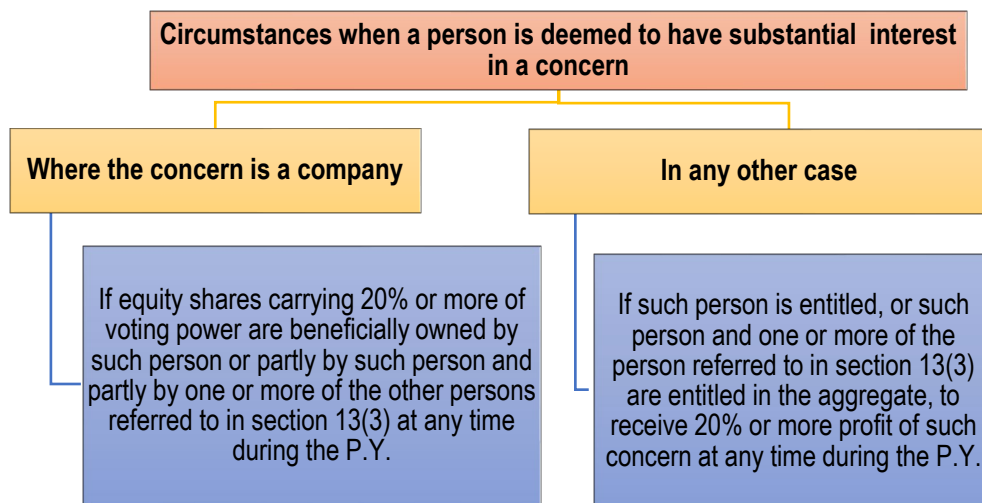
Circumstances when a person is deemed to have substantial interest in a concern

Where the concern is a company

In any other case

If equity shares carrying 20% or more of voting power are beneficially owned by such person or partly by such person and partly by one or more of the other persons referred to in section 13(3) at any time during the P.Y.

If such person is entitled, or such person and one or more of the person referred to in section 13(3) are entitled in the aggregate, to receive 20% or more profit of such concern at any time during the P.Y.